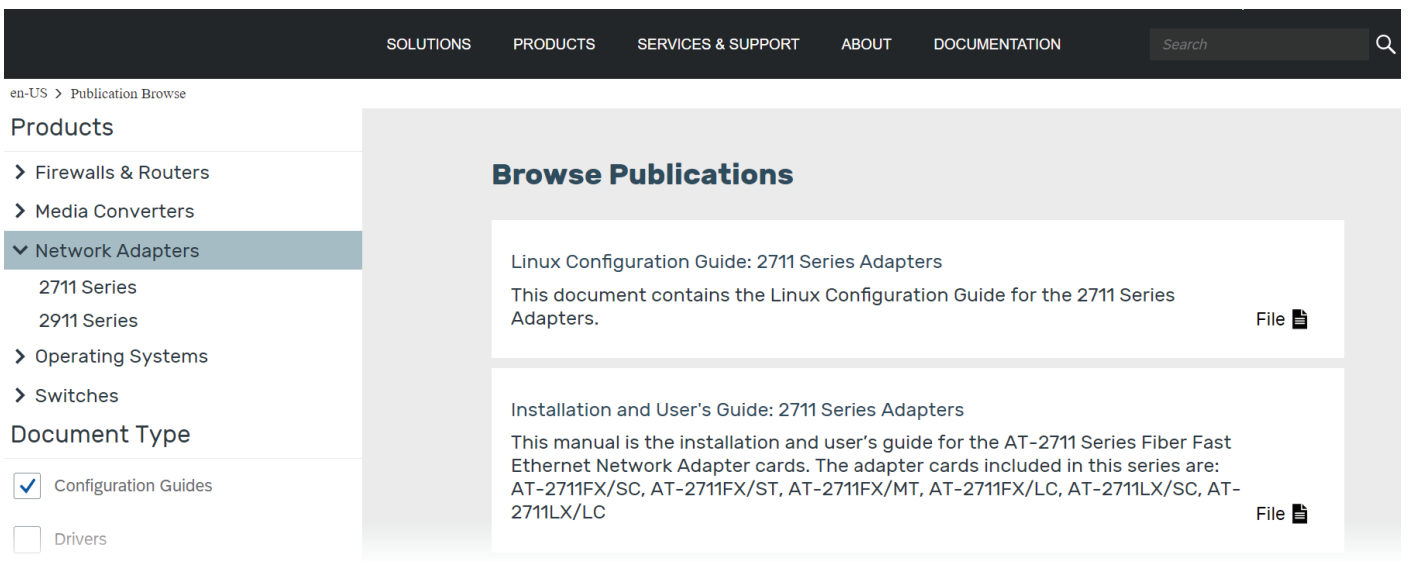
SOLUTIONS PRODUCTS SERVICES & SUPPORT ABOUT DOCUMENTATION Search

en-US > Publication Browse

Products

> Firewalls & Routers

> Media Converters

Network Adapters

2711 Series

2911 Series

> Operating Systems

> Switches

Document Type

Configuration Guides

Drivers

Browse Publications

Linux Configuration Guide: 2711 Series Adapters

This document contains the Linux Configuration Guide for the 2711 Series Adapters.

File

Installation and User's Guide: 2711 Series Adapters

This manual is the installation and user's guide for the AT-2711 Series Fiber Fast Ethernet Network Adapter cards. The adapter cards included in this series are: AT-2711FX/SC, AT-2711FX/ST, AT-2711FX/MT, AT-2711FX/LC, AT-2711LX/SC, AT-2711LX/LC

File